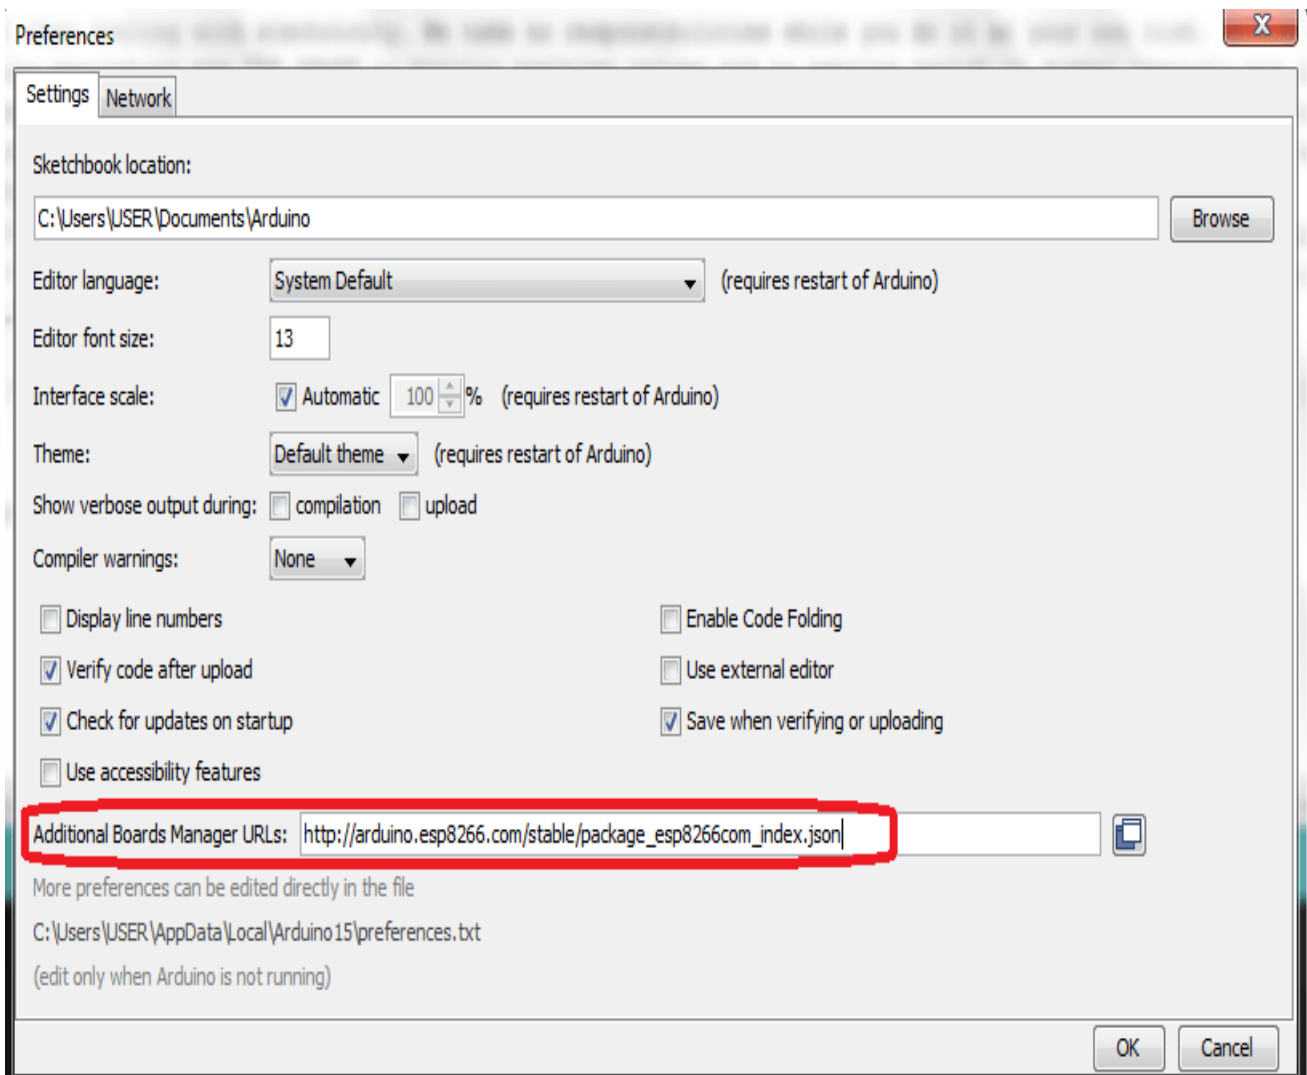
Preferences

X

Settings Network

Sketchbook location:

C:\Users\USER\Documents\Arduino

Browse

Editor language: System Default (requires restart of Arduino)

Editor font size: 13

Interface scale: Automatic 100 % (requires restart of Arduino)

Theme: Default theme (requires restart of Arduino)

Show verbose output during: compilation upload

Compiler warnings: None

Display line numbers

Enable Code Folding

Verify code after upload

Use external editor

Check for updates on startup

Save when verifying or uploading

Use accessibility features

Additional Boards Manager URLs: http://arduino.esp8266.com/stable/package_esp8266com_index.json

More preferences can be edited directly in the file

C:\Users\USER\AppData\Local\Arduino15\preferences.txt

(edit only when Arduino is not running)

OK Cancel